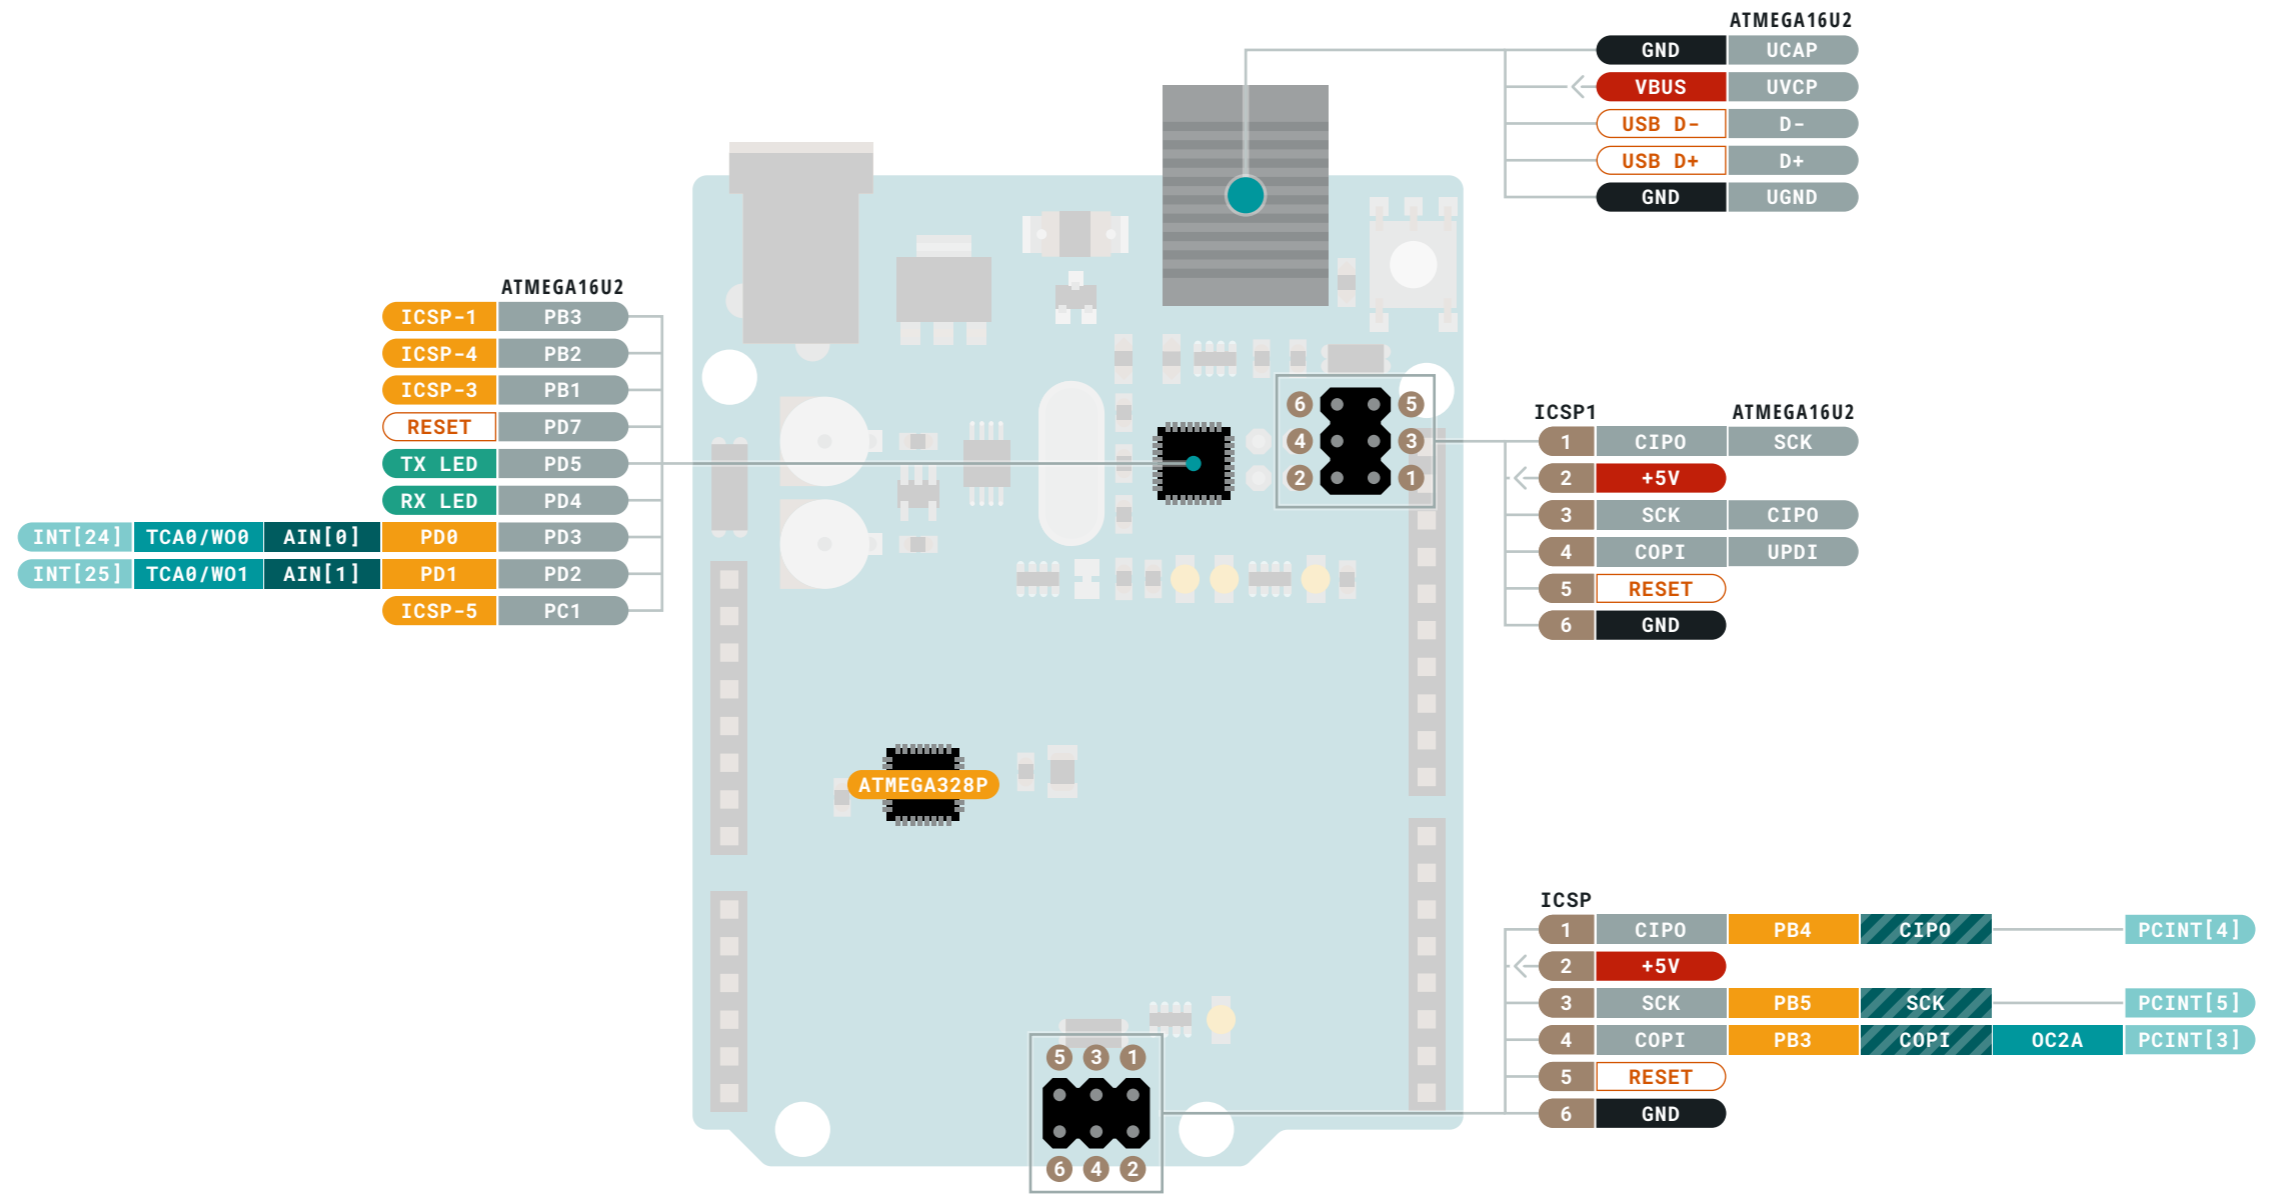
ATMEGA16U2

| GND | UCAP |
|---|---|
| VBUS | UVCP |
| USB D- | D- |
| USB D+ | D+ |
| GND | UGND |

ATMEGA16U2

| | | | | |
|---|---|---|---|---|
| | | | ICSP-1 | PB3 |
| | | | ICSP-4 | PB2 |
| | | | ICSP-3 | PB1 |
| | | | RESET | PD7 |
| | | | TX LED | PD5 |
| | | | RX LED | PD4 |
| INT[24] | TCA0/WO0 | AIN[0] | PD0 | PD3 |
| INT[25] | TCA0/WO1 | AIN[1] | PD1 | PD2 |
| | | | ICSP-5 | PC1 |

6 5 4 3 2 1

ICSP1 ATMEGA16U2

| 1 | CIPO | SCK |
|---|---|---|
| 2 | +5V | |
| 3 | SCK | CIPO |
| 4 | COPI | UPDI |
| 5 | RESET | |
| 6 | GND | |

ATMEGA328P

ICSP

| 1 | CIPO | PB4 | CIPO | | PCINT[4] |
|---|---|---|---|---|---|
| 2 | +5V | | | | |
| 3 | SCK | PB5 | SCK | | PCINT[5] |
| 4 | COPI | PB3 | COPI | OC2A | PCINT[3] |
| 5 | RESET | | | | |
| 6 | GND | | | | |

5 3 1
6 4 2